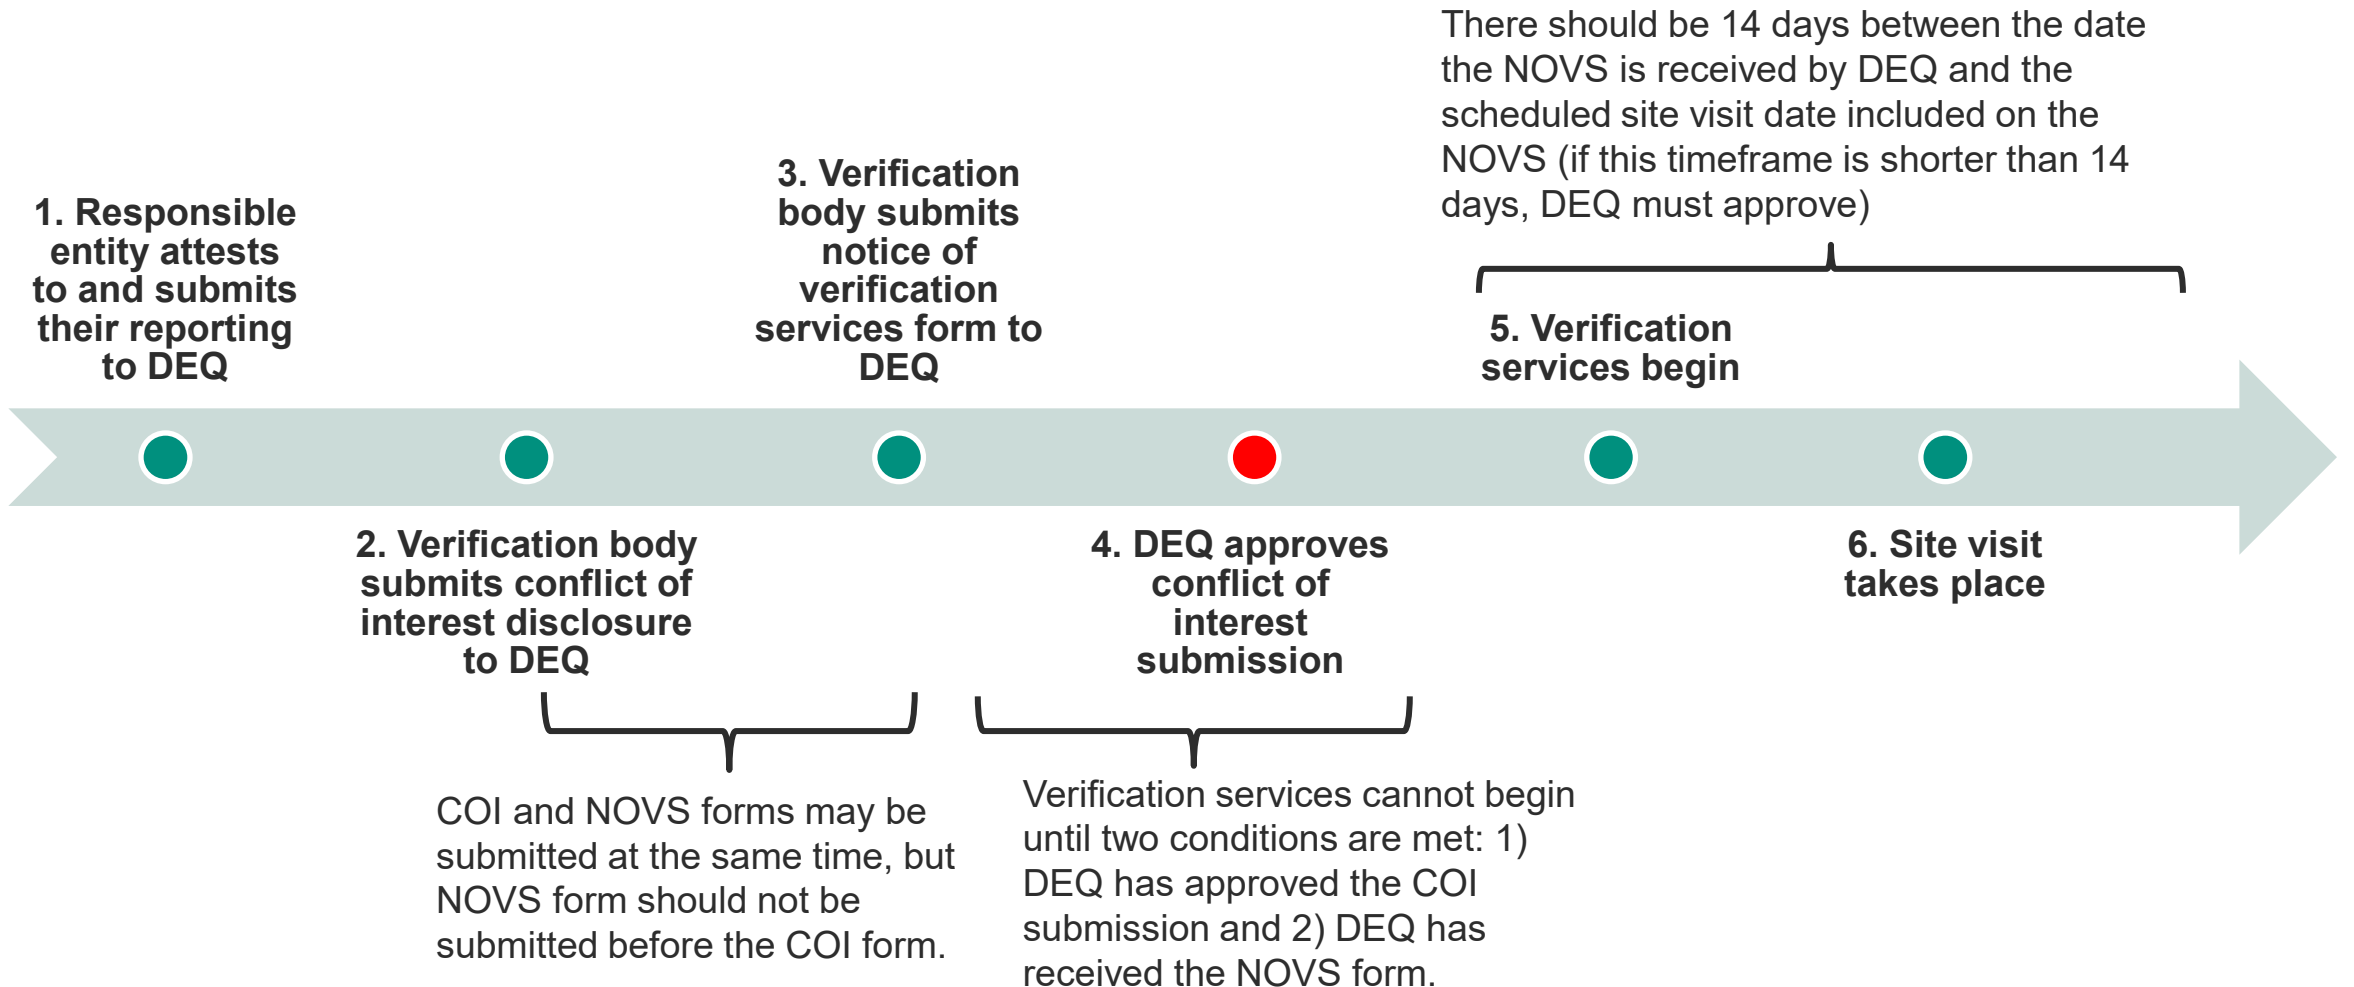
There should be 14 days between the date the NOVS is received by DEQ and the scheduled site visit date included on the NOVS (if this timeframe is shorter than 14 days, DEQ must approve)

1. Responsible entity attests to and submits their reporting to DEQ

3. Verification body submits notice of verification services form to DEQ

5. Verification services begin

2. Verification body submits conflict of interest disclosure to DEQ

4. DEQ approves conflict of interest submission

6. Site visit takes place

COI and NOVS forms may be submitted at the same time, but NOVS form should not be submitted before the COI form.

Verification services cannot begin until two conditions are met: 1) DEQ has approved the COI submission and 2) DEQ has received the NOVS form.